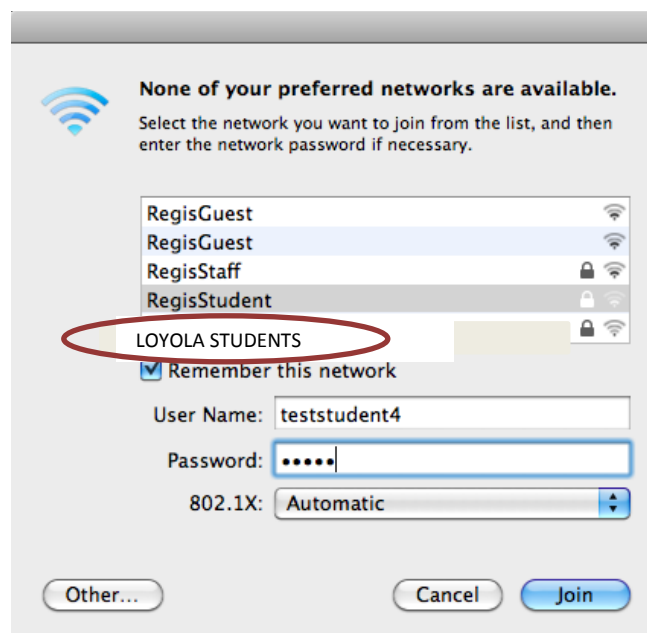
None of your preferred networks are available.

Select the network you want to join from the list, and then enter the network password if necessary.

RegisGuest
RegisGuest
RegisStaff
RegisStudent
LOYOLA STUDENTS

Remember this network

User Name: teststudent4

Password: •••••

802.1X: Automatic

Other...

Cancel

Join